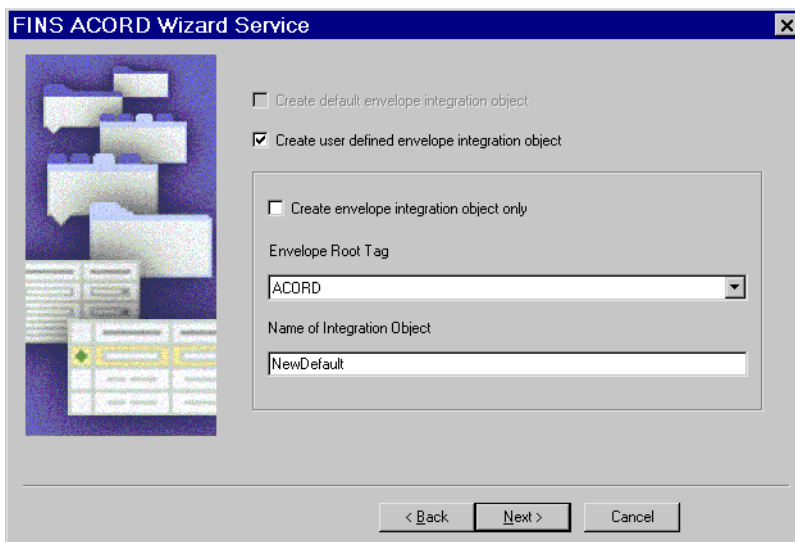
FINS ACORD Wizard Service

Create default envelope integration object

Create user defined envelope integration object

Create envelope integration object only

Envelope Root Tag

ACORD

Name of Integration Object

NewDefault

< Back

Next >

Cancel